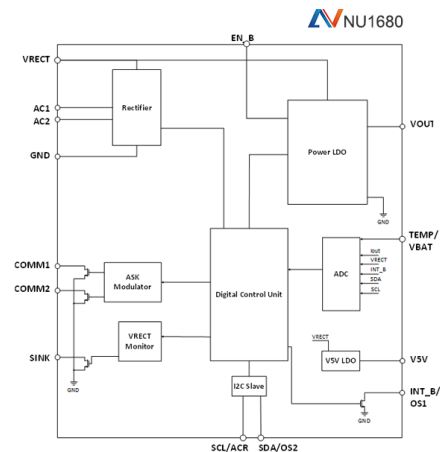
NU1680

EN_B

VRECT

AC1

AC2

GND

Rectifier

Power LDO

VOUT

GND

TEMP/
VBAT

COMM1

COMM2

ASK
Modulator

Digital Control Unit

ADC

Iout
VRECT
INT_B
SDA
SCL

SINK

VRECT
Monitor

GND

VRECT

V5V LDO

V5V

I2C Slave

INT_B/
OS1

GND

SCL/ACR

SDA/OS2